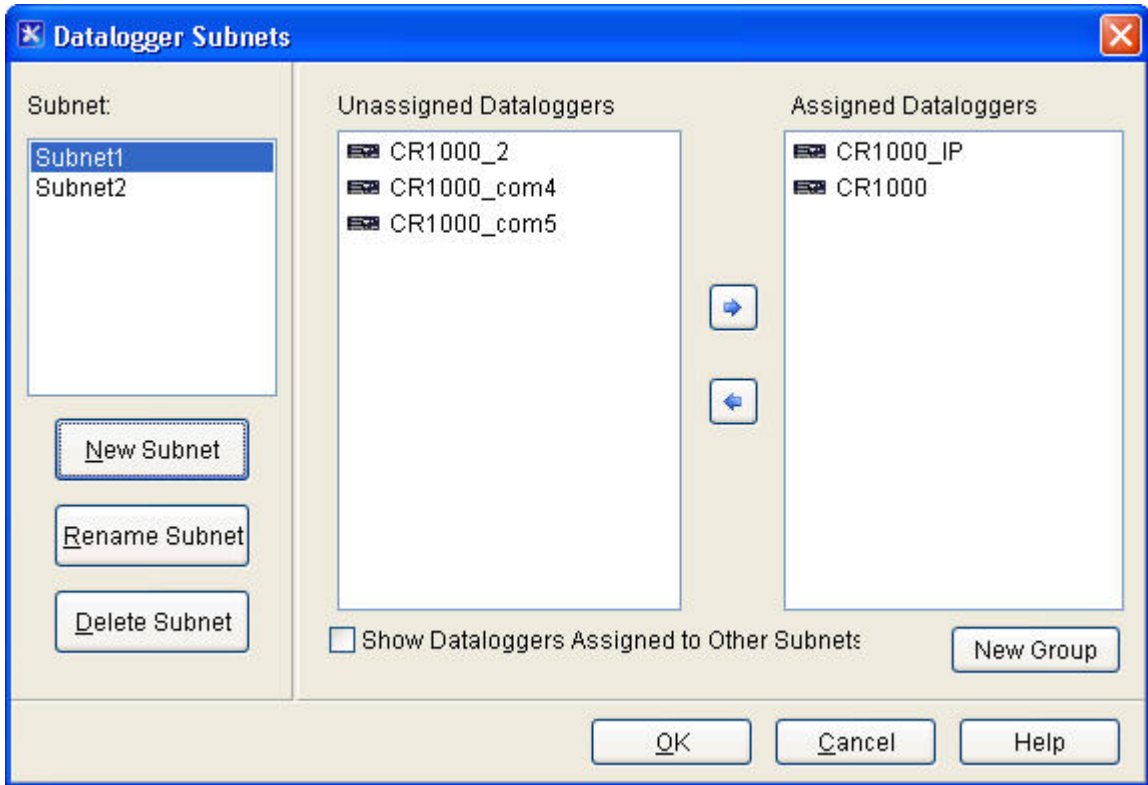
Datalogger Subnets

Subnet:

Subnet1
Subnet2

New Subnet

Rename Subnet

Delete Subnet

Unassigned Dataloggers

CR1000_2
CR1000_com4
CR1000_com5

Assigned Dataloggers

CR1000_IP
CR1000

Show Dataloggers Assigned to Other Subnets

New Group

OK

Cancel

Help